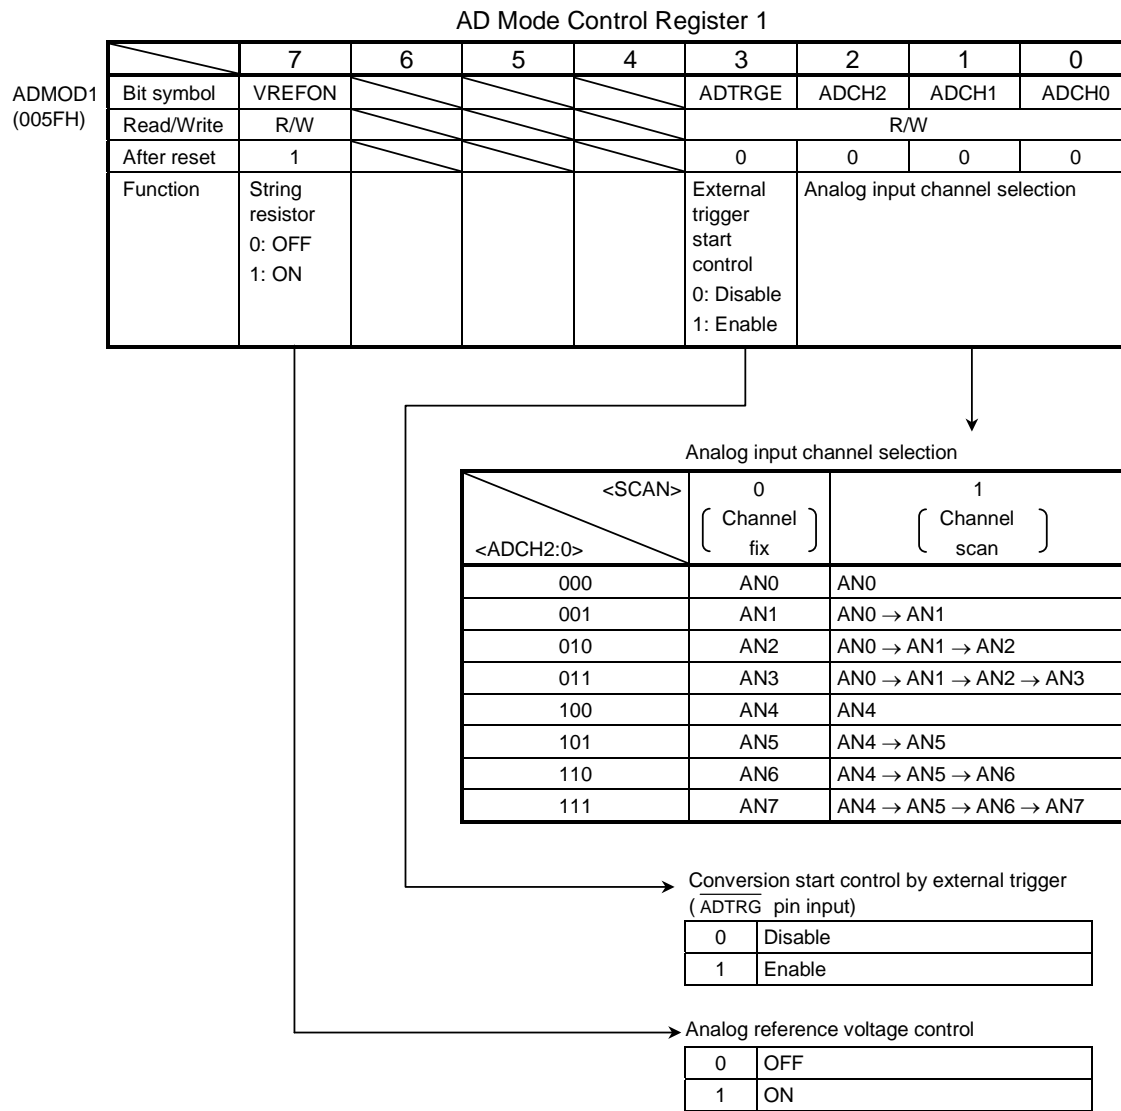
AD Mode Control Register 1

ADMOD1
(005FH)

| | 7 | 6 | 5 | 4 | 3 | 2 | 1 | 0 |
|---|---|---|---|---|---|---|---|---|
| Bit symbol | VREFON | | | | ADTRGE | ADCH2 | ADCH1 | ADCH0 |
| Read/Write | R/W | | | | R/W | | | |
| After reset | 1 | | | | 0 | 0 | 0 | 0 |
| Function | String resistor 0: OFF 1: ON | | | | External trigger start control 0: Disable 1: Enable | Analog input channel selection | | |

Analog input channel selection

| <SCAN> / <ADCH2:0> | 0 (Channel fix) | 1 (Channel scan) |
|---|---|---|
| 000 | AN0 | AN0 |
| 001 | AN1 | AN0 $\rightarrow$ AN1 |
| 010 | AN2 | AN0 $\rightarrow$ AN1 $\rightarrow$ AN2 |
| 011 | AN3 | AN0 $\rightarrow$ AN1 $\rightarrow$ AN2 $\rightarrow$ AN3 |
| 100 | AN4 | AN4 |
| 101 | AN5 | AN4 $\rightarrow$ AN5 |
| 110 | AN6 | AN4 $\rightarrow$ AN5 $\rightarrow$ AN6 |
| 111 | AN7 | AN4 $\rightarrow$ AN5 $\rightarrow$ AN6 $\rightarrow$ AN7 |

Conversion start control by external trigger ( $\overline{ADTRG}$ pin input)

| 0 | Disable |
|---|---|
| 1 | Enable |

Analog reference voltage control

| 0 | OFF |
|---|---|
| 1 | ON |